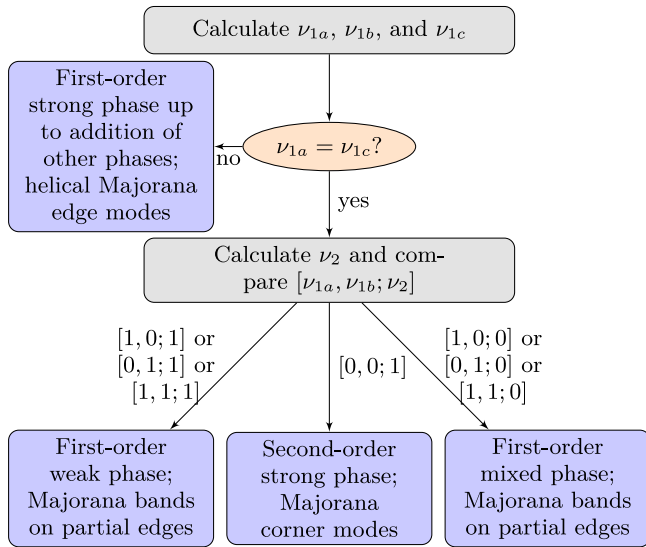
Calculate $\nu_{1a}$, $\nu_{1b}$, and $\nu_{1c}$

$\nu_{1a} = \nu_{1c}$?

no

First-order strong phase up to addition of other phases; helical Majorana edge modes

yes

Calculate $\nu_2$ and compare $[\nu_{1a}, \nu_{1b}; \nu_2]$

$[1,0;1]$ or $[0,1;1]$ or $[1,1;1]$

$[0,0;1]$

$[1,0;0]$ or $[0,1;0]$ or $[1,1;0]$

First-order weak phase; Majorana bands on partial edges

Second-order strong phase; Majorana corner modes

First-order mixed phase; Majorana bands on partial edges